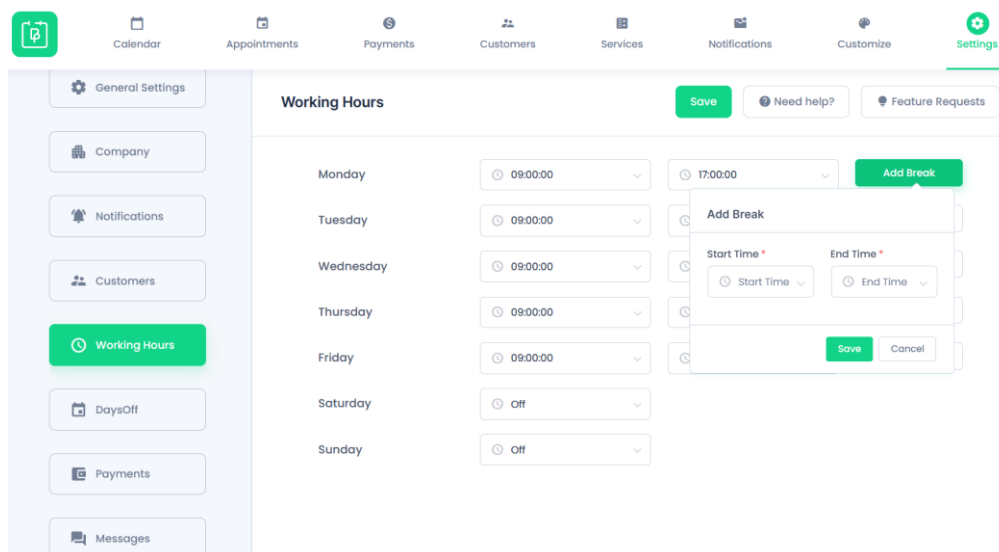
Calendar
Appointments
Payments
Customers
Services
Notifications
Customize
Settings

General Settings
Company
Notifications
Customers
Working Hours
DaysOff
Payments
Messages

Working Hours
Save
Need help?
Feature Requests

Monday
09:00:00
17:00:00
Add Break
Tuesday
09:00:00
Wednesday
09:00:00
Thursday
09:00:00
Friday
09:00:00
Saturday
Off
Sunday
Off

Add Break
Start Time *
Start Time
End Time *
End Time
Save
Cancel